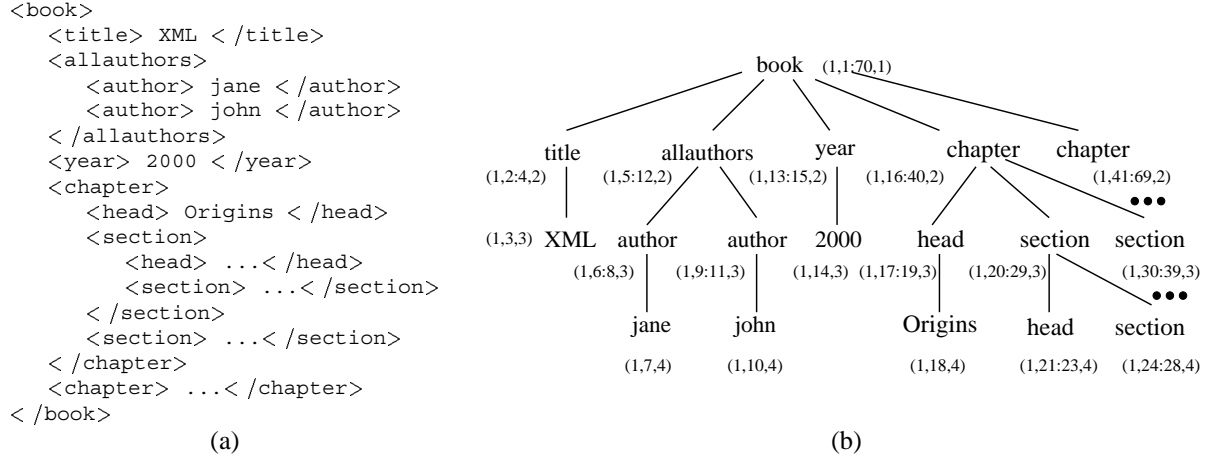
<book>
<title> XML < /title>
<allauthors>
<author> jane < /author>
<author> john < /author>
< /allauthors>
<year> 2000 < /year>
<chapter>
<head> Origins < /head>
<section>
<head> ...< /head>
<section> ...< /section>
< /section>
<section> ...< /section>
< /chapter>
<chapter> ...< /chapter>
< /book>

(a)

book (1,1:70,1)

title (1,2:4,2)
allauthors (1,5:12,2)
year (1,13:15,2)
chapter (1,16:40,2)
chapter (1,41:69,2)

(1,3,3) XML
author (1,6:8,3)
author (1,9:11,3)
2000 (1,14,3)
head (1,17:19,3)
section (1,20:29,3)
section (1,30:39,3)

jane (1,7,4)
john (1,10,4)
Origins (1,18,4)
head (1,21:23,4)
section (1,24:28,4)

(b)